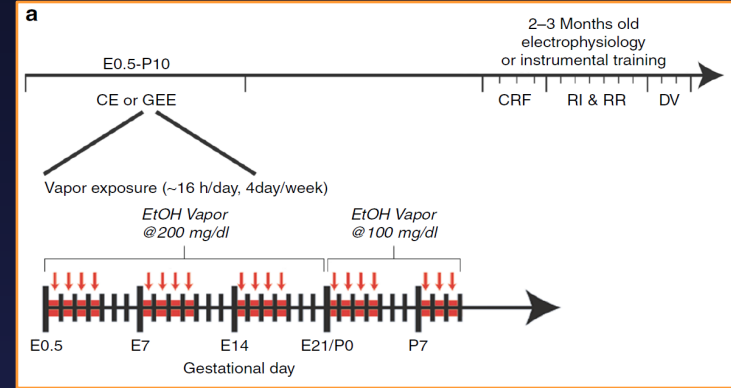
a

2–3 Months old
electrophysiology
or instrumental training

E0.5-P10

CE or GEE

CRF

RI & RR

DV

Vapor exposure (~16 h/day, 4day/week)

EtOH Vapor
@200 mg/dl

EtOH Vapor
@100 mg/dl

E0.5

E7

E14

E21/P0

P7

Gestational day